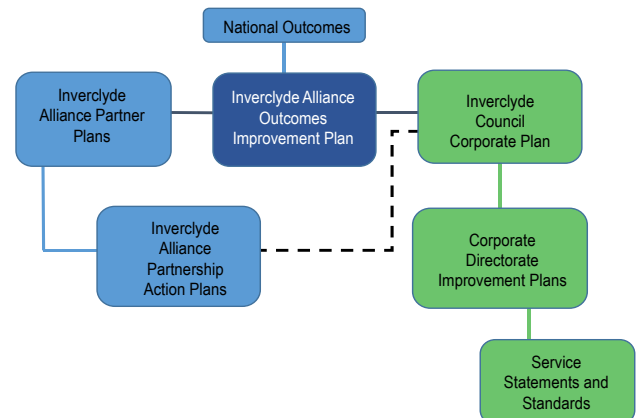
National Outcomes

Inverclyde Alliance Partner Plans

Inverclyde Alliance Outcomes Improvement Plan

Inverclyde Council Corporate Plan

Inverclyde Alliance Partnership Action Plans

Corporate Directorate Improvement Plans

Service Statements and Standards